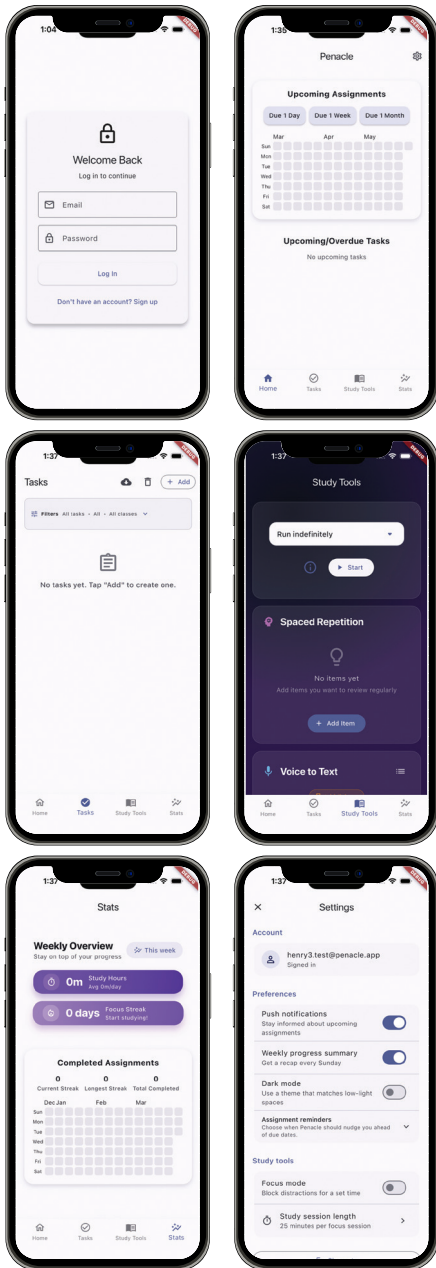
1:04

Welcome Back
Log in to continue
Email
Password
Log In
Don't have an account? Sign up

1:35

Penacle
Upcoming Assignments
Due 1 Day
Due 1 Week
Due 1 Month
Mar
Apr
May
Sun
Mon
Tue
Wed
Thu
Fri
Sat
Upcoming/Overdue Tasks
No upcoming tasks
Home
Tasks
Study Tools
Stats

1:37

Tasks
+ Add
Filters All tasks · All · All classes
No tasks yet. Tap "Add" to create one.
Home
Tasks
Study Tools
Stats

1:37

Study Tools
Run indefinitely
Start
Spaced Repetition
No items yet
Add items you want to review regularly
+ Add Item
Voice to Text
Home
Tasks
Study Tools
Stats

1:37

Stats
Weekly Overview
Stay on top of your progress
This week
0m
Study Hours
Avg 0m/day
0 days
Focus Streak
Start studying!
Completed Assignments
0
Current Streak
0
Longest Streak
0
Total Completed
Dec Jan
Feb
Mar
Sun
Mon
Tue
Wed
Thu
Fri
Sat
Home
Tasks
Study Tools
Stats

1:37

Settings
Account
henry3.test@penacle.app
Signed in
Preferences
Push notifications
Stay informed about upcoming assignments
Weekly progress summary
Get a recap every Sunday
Dark mode
Use a theme that matches low-light spaces
Assignment reminders
Choose when Penacle should nudge you ahead of due dates.
Study tools
Focus mode
Block distractions for a set time
Study session length
25 minutes per focus session